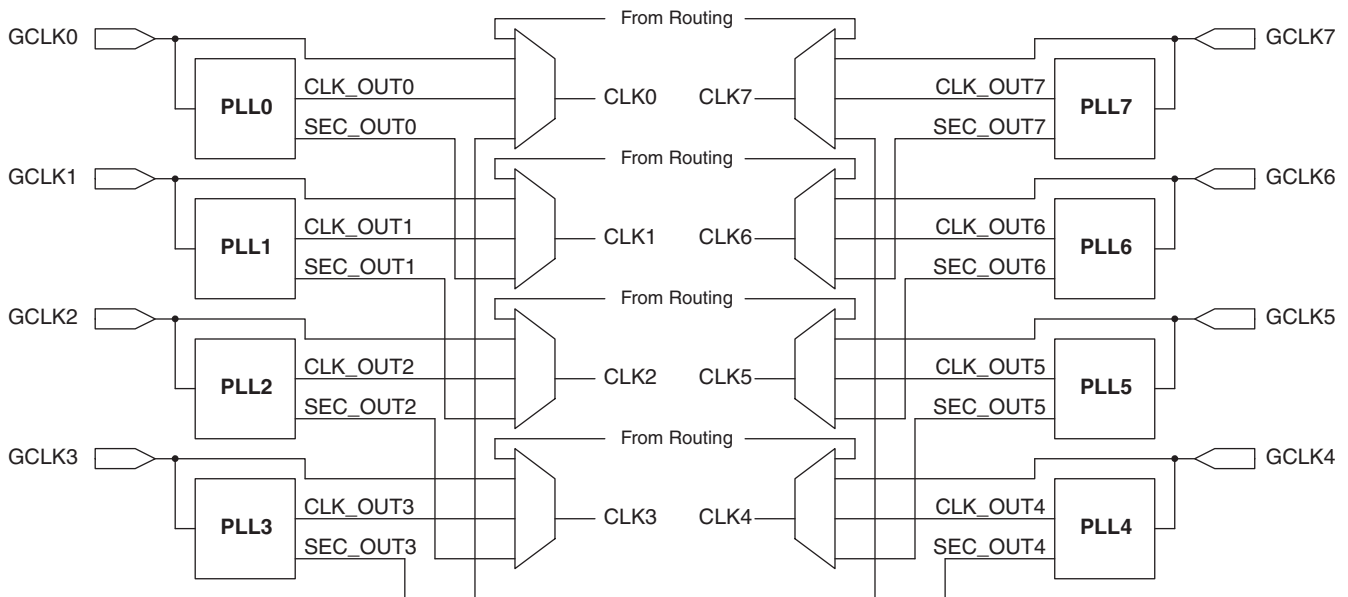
GCLK0
PLL0
CLK_OUT0
SEC_OUT0
From Routing
CLK0
CLK7
CLK_OUT7
SEC_OUT7
PLL7
GCLK7

GCLK1
PLL1
CLK_OUT1
SEC_OUT1
From Routing
CLK1
CLK6
CLK_OUT6
SEC_OUT6
PLL6
GCLK6

GCLK2
PLL2
CLK_OUT2
SEC_OUT2
From Routing
CLK2
CLK5
CLK_OUT5
SEC_OUT5
PLL5
GCLK5

GCLK3
PLL3
CLK_OUT3
SEC_OUT3
From Routing
CLK3
CLK4
CLK_OUT4
SEC_OUT4
PLL4
GCLK4